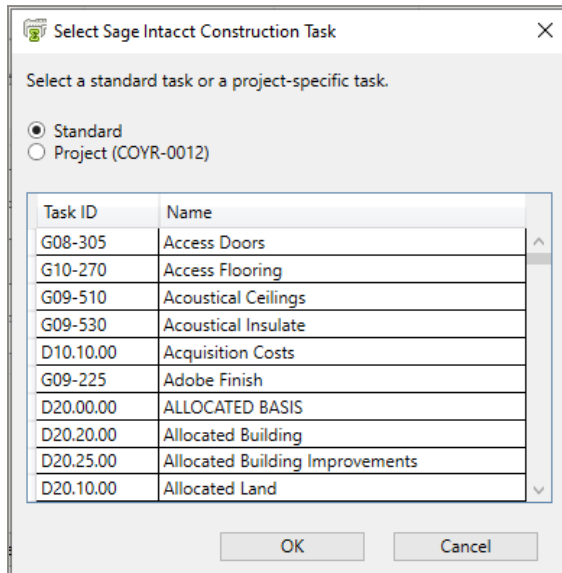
Select Sage Intacct Construction Task

Select a standard task or a project-specific task.

Standard
Project (COYR-0012)

| Task ID | Name |
|---|---|
| G08-305 | Access Doors |
| G10-270 | Access Flooring |
| G09-510 | Acoustical Ceilings |
| G09-530 | Acoustical Insulate |
| D10.10.00 | Acquisition Costs |
| G09-225 | Adobe Finish |
| D20.00.00 | ALLOCATED BASIS |
| D20.20.00 | Allocated Building |
| D20.25.00 | Allocated Building Improvements |
| D20.10.00 | Allocated Land |

OK
Cancel